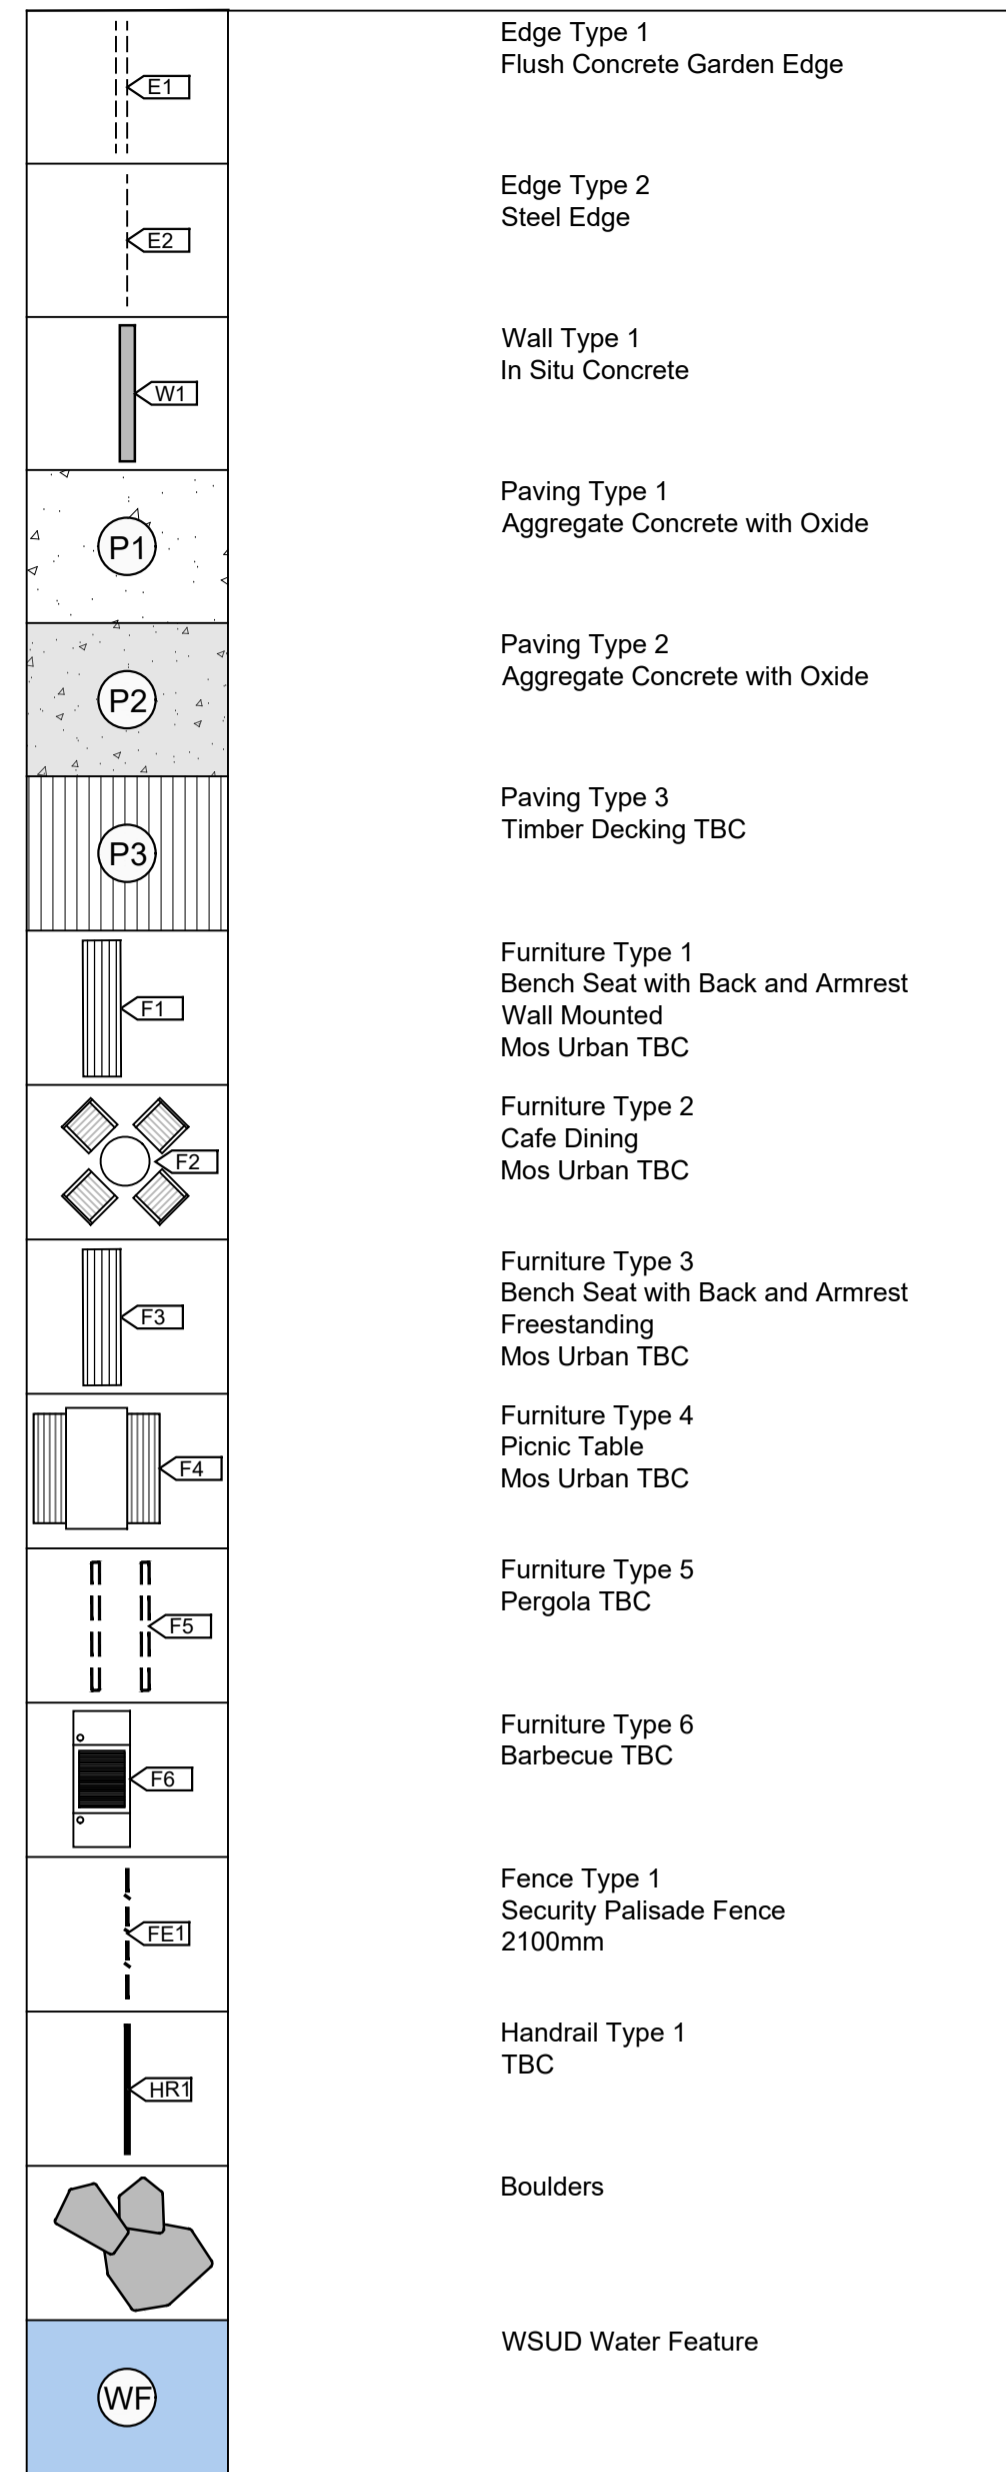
| | |
|---|---|
| E1 | Edge Type 1<br>Flush Concrete Garden Edge |
| E2 | Edge Type 2<br>Steel Edge |
| W1 | Wall Type 1<br>In Situ Concrete |
| P1 | Paving Type 1<br>Aggregate Concrete with Oxide |
| P2 | Paving Type 2<br>Aggregate Concrete with Oxide |
| P3 | Paving Type 3<br>Timber Decking TBC |
| F1 | Furniture Type 1<br>Bench Seat with Back and Armrest<br>Wall Mounted<br>Mos Urban TBC |
| F2 | Furniture Type 2<br>Cafe Dining<br>Mos Urban TBC |
| F3 | Furniture Type 3<br>Bench Seat with Back and Armrest<br>Freestanding<br>Mos Urban TBC |
| F4 | Furniture Type 4<br>Picnic Table<br>Mos Urban TBC |
| F5 | Furniture Type 5<br>Pergola TBC |
| F6 | Furniture Type 6<br>Barbecue TBC |
| FE1 | Fence Type 1<br>Security Palisade Fence<br>2100mm |
| HR1 | Handrail Type 1<br>TBC |
| | Boulders |
| WF | WSUD Water Feature |